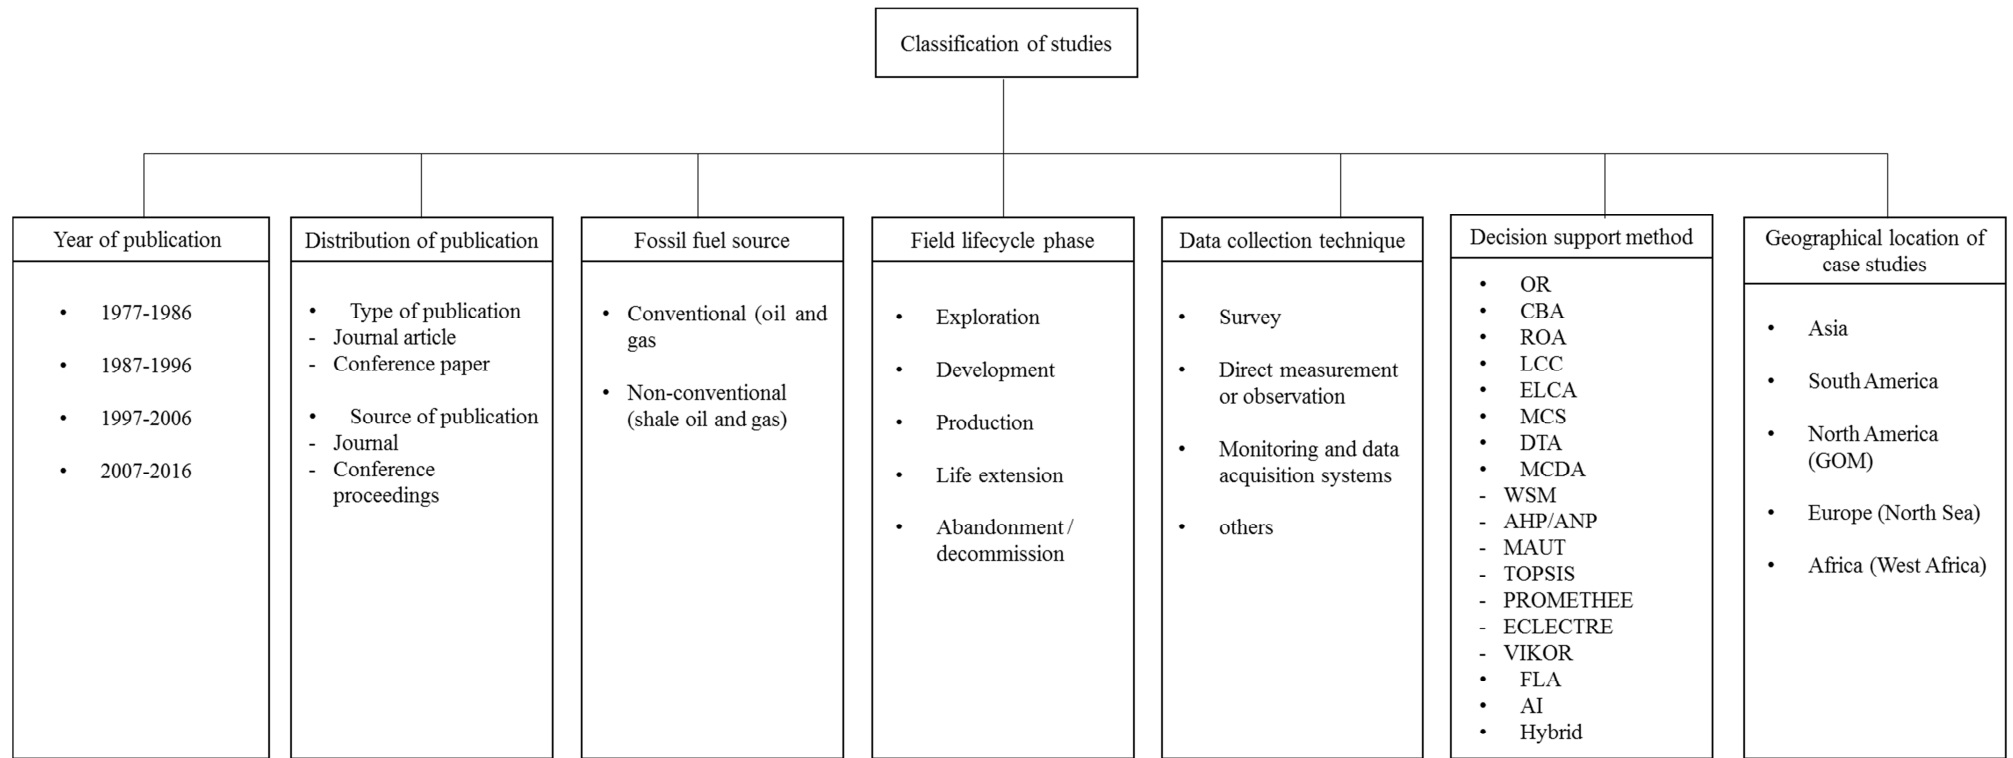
Classification of studies

Year of publication

- 1977-1986
- 1987-1996
- 1997-2006
- 2007-2016

Distribution of publication

- Type of publication
- Journal article
- Conference paper

- Source of publication
- Journal
- Conference proceedings

Fossil fuel source

- Conventional (oil and gas
- Non-conventional (shale oil and gas)

Field lifecycle phase

- Exploration
- Development
- Production
- Life extension
- Abandonment / decommission

Data collection technique

- Survey
- Direct measurement or observation
- Monitoring and data acquisition systems
- others

Decision support method

- OR
- CBA
- ROA
- LCC
- ELCA
- MCS
- DTA
- MCDA
- WSM
- AHP/ANP
- MAUT
- TOPSIS
- PROMETHEE
- ECLECTRE
- VIKOR
- FLA
- AI
- Hybrid

Geographical location of case studies

- Asia
- South America
- North America (GOM)
- Europe (North Sea)
- Africa (West Africa)